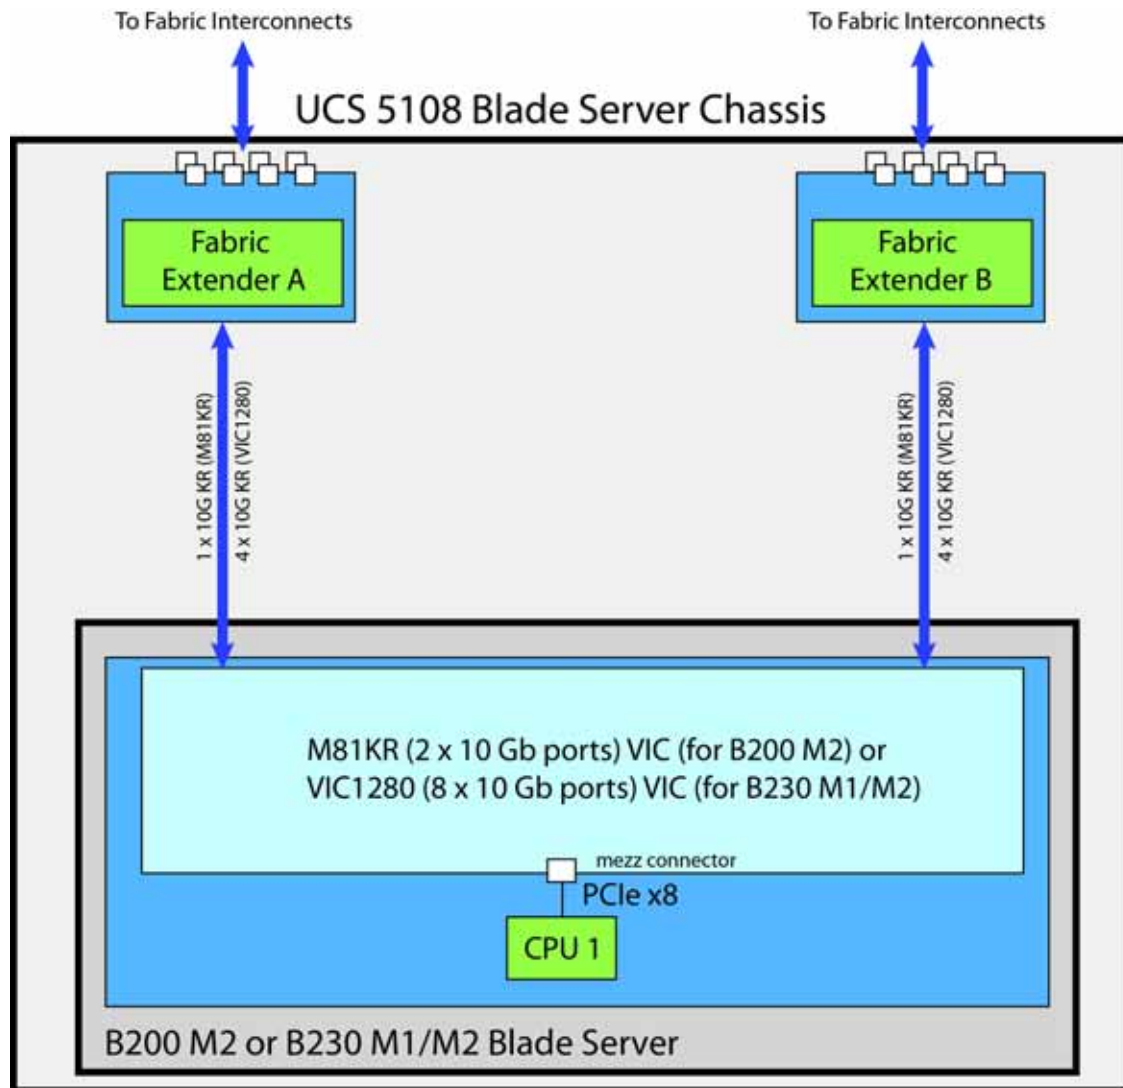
To Fabric Interconnects

To Fabric Interconnects

UCS 5108 Blade Server Chassis

Fabric Extender A

Fabric Extender B

1 x 10G KR (M81KR)
4 x 10G KR (VIC1280)

1 x 10G KR (M81KR)
4 x 10G KR (VIC1280)

M81KR (2 x 10 Gb ports) VIC (for B200 M2) or
VIC1280 (8 x 10 Gb ports) VIC (for B230 M1/M2)

mezz connector

PCIe x8

CPU 1

B200 M2 or B230 M1/M2 Blade Server